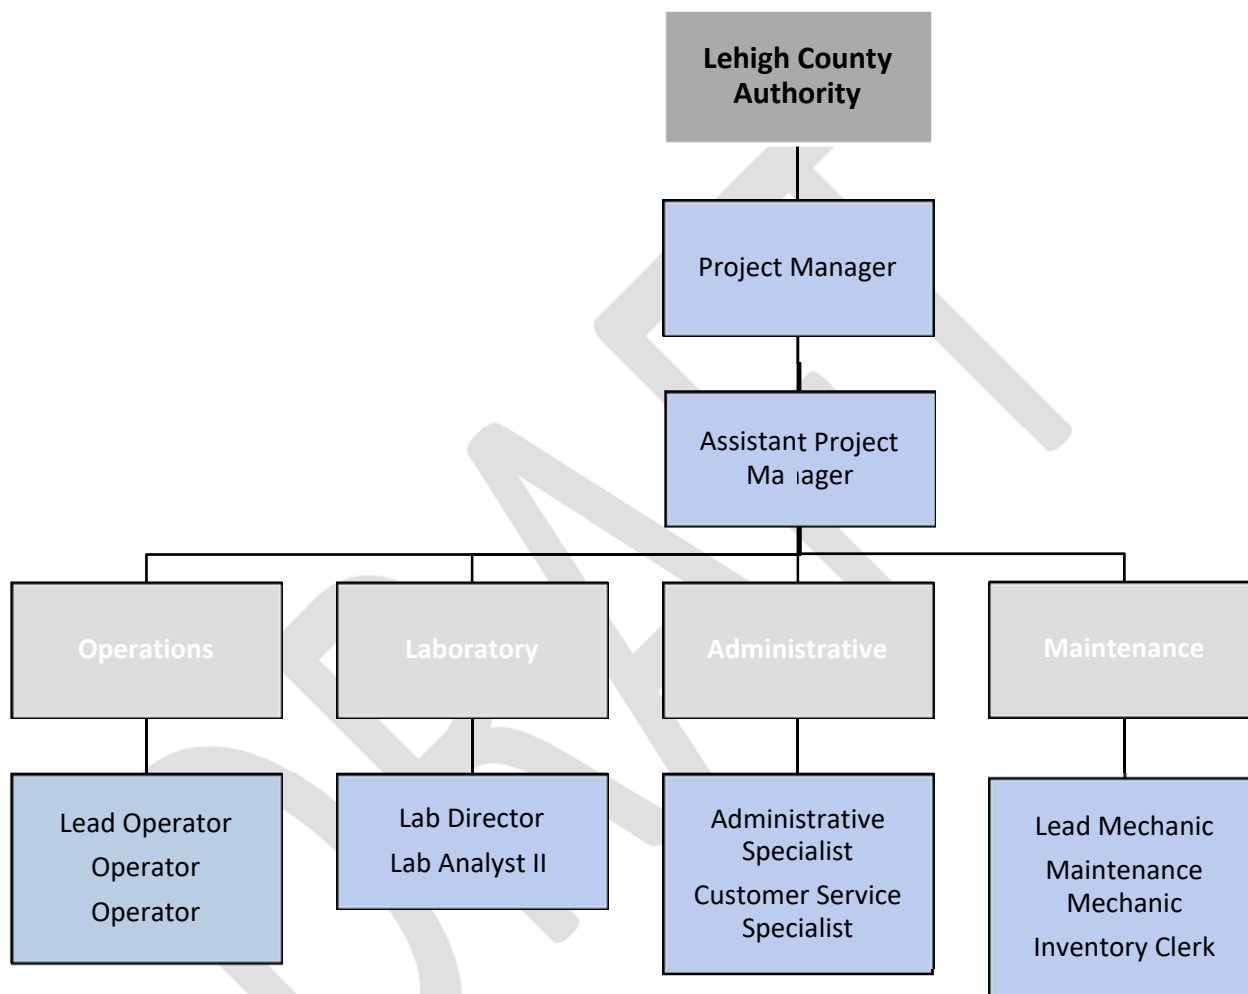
Lehigh County Authority

Project Manager

Assistant Project Ma ager

Operations

Laboratory

Administrative

Maintenance

Lead Operator
Operator
Operator

Lab Director
Lab Analyst II

Administrative Specialist
Customer Service Specialist

Lead Mechanic
Maintenance Mechanic
Inventory Clerk

DRAFT